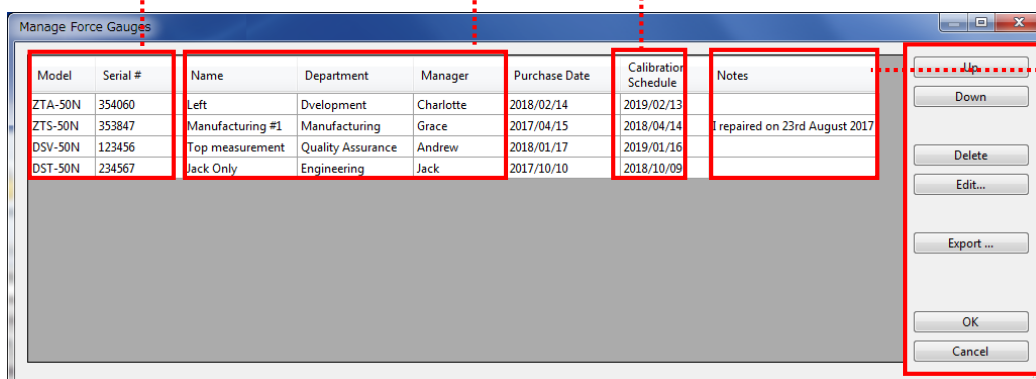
Manage Force Gauges

| Model | Serial # | Name | Department | Manager | Purchase Date | Calibration Schedule | Notes |
|---|---|---|---|---|---|---|---|
| ZTA-50N | 354060 | Left | Dvelopment | Charlotte | 2018/02/14 | 2019/02/13 | |
| ZTS-50N | 353847 | Manufacturing #1 | Manufacturing | Grace | 2017/04/15 | 2018/04/14 | I repaired on 23rd August 2017 |
| DSV-50N | 123456 | Top measurement | Quality Assurance | Andrew | 2018/01/17 | 2019/01/16 | |
| DST-50N | 234567 | Jack Only | Engineering | Jack | 2017/10/10 | 2018/10/09 | |

Up
Down
Delete
Edit...
Export ...
OK
Cancel